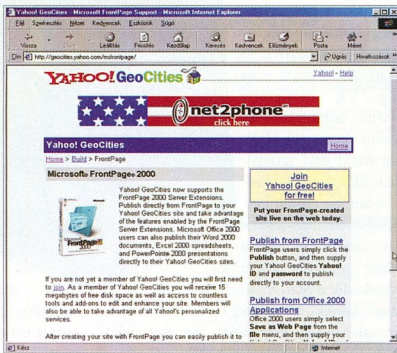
Yahoo! GeoCities - Microsoft FrontPage Support - Microsoft Internet Explorer

Fájl Szerkesztés Nézet Kedvencek Eszközök Súgó

Vissza Leállítás Frissítés Kezdőlap Keresés Kedvencek Előzmények Posta Méret

Cím http://geocities.yahoo.com/v/frontpage/ Ugrás Hivatkozások

YAHOO! GeoCities

Yahoo! - Help

net2phone
click here

Yahoo! GeoCities

Home

Home > Build > FrontPage

Microsoft® FrontPage® 2000

Yahoo! GeoCities now supports the FrontPage 2000 Server Extensions. Publish directly from FrontPage to your Yahoo! GeoCities site and take advantage of the features enabled by the FrontPage Server Extensions. Microsoft Office 2000 users can also publish their Word 2000 documents, Excel 2000 spreadsheets, and PowerPoint 2000 presentations directly to their Yahoo! GeoCities sites.

If you are not yet a member of Yahoo! GeoCities you will first need to join. As a member of Yahoo! GeoCities you will receive 15 megabytes of free disk space as well as access to countless tools and add-ons to edit and enhance your site. Members will also be able to take advantage of all Yahoo!'s personalized services.

After creating your site with FrontPage you can easily publish it to

Join Yahoo! GeoCities for free!

Put your FrontPage-created site live on the web today.

Publish from FrontPage

FrontPage users simply click the Publish button, and then supply your Yahoo! GeoCities Yahoo! ID and password to publish directly to your account.

Publish from Office 2000 Applications

Office 2000 users simply select Save as Web Page from the file menu, and then supply

Kész

Internet